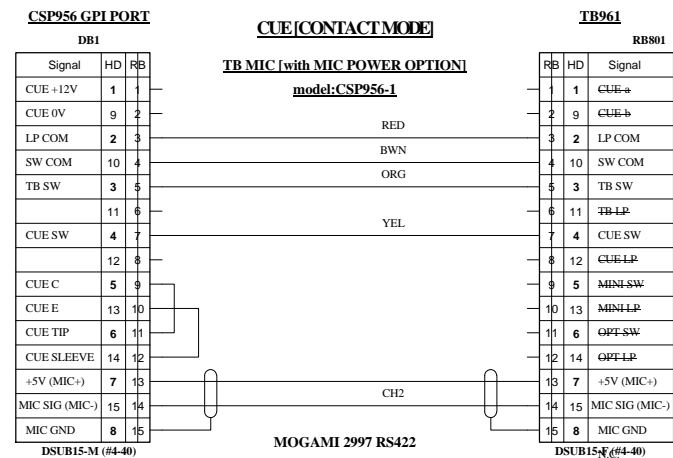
CSP956 GPI PORT

DB1

CUE [CONTACT MODE]

TB961

RB801

| Signal | HD | RB |
|---|---|---|
| CUE +12V | 1 | 1 |
| CUE 0V | 9 | 2 |
| LP COM | 2 | 3 |
| SW COM | 10 | 4 |
| TB SW | 3 | 5 |
| | 11 | 6 |
| CUE SW | 4 | 7 |
| | 12 | 8 |
| CUE C | 5 | 9 |
| CUE E | 13 | 10 |
| CUE TIP | 6 | 11 |
| CUE SLEEVE | 14 | 12 |
| +5V (MIC+) | 7 | 13 |
| MIC SIG (MIC-) | 15 | 14 |
| MIC GND | 8 | 15 |

DSUB15-M (#4-40)

TB MIC [with MIC POWER OPTION]

model:CSP956-1

RED

BWN

ORG

YEL

CH2

MOGAMI 2997 RS422

| RB | HD | Signal |
|---|---|---|
| 1 | 1 | ~~CUE a~~ |
| 2 | 9 | ~~CUE b~~ |
| 3 | 2 | LP COM |
| 4 | 10 | SW COM |
| 5 | 3 | TB SW |
| 6 | 11 | ~~TB LP~~ |
| 7 | 4 | CUE SW |
| 8 | 12 | ~~CUE LP~~ |
| 9 | 5 | ~~MINI SW~~ |
| 10 | 13 | ~~MINI LP~~ |
| 11 | 6 | ~~OPT SW~~ |
| 12 | 14 | ~~OPT LP~~ |
| 13 | 7 | +5V (MIC+) |
| 14 | 15 | MIC SIG (MIC-) |
| 15 | 8 | MIC GND |

DSUB15-F (#4-40)

N.C.